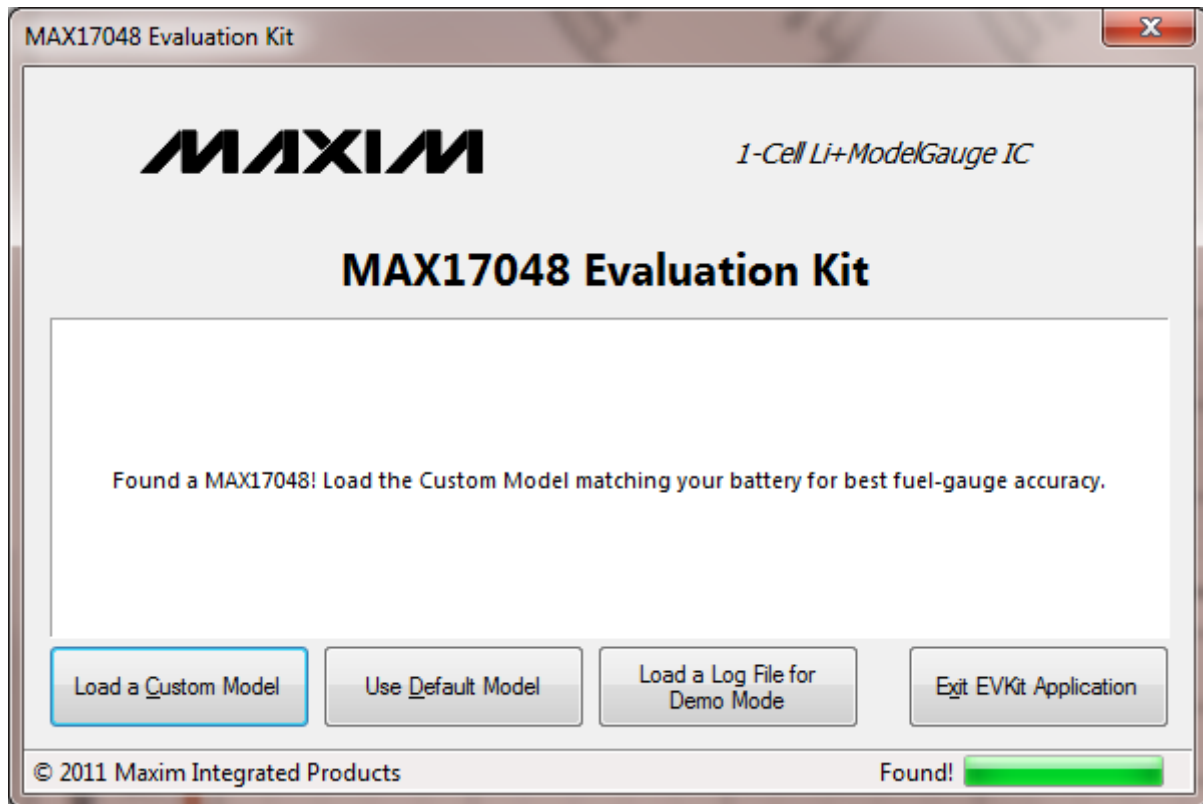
MAX17048 Evaluation Kit

X

MAXIM

1-Cell Li+ModelGauge IC

MAX17048 Evaluation Kit

Found a MAX17048! Load the Custom Model matching your battery for best fuel-gauge accuracy.

Load a Custom Model

Use Default Model

Load a Log File for Demo Mode

Exit EVKit Application

© 2011 Maxim Integrated Products

Found!